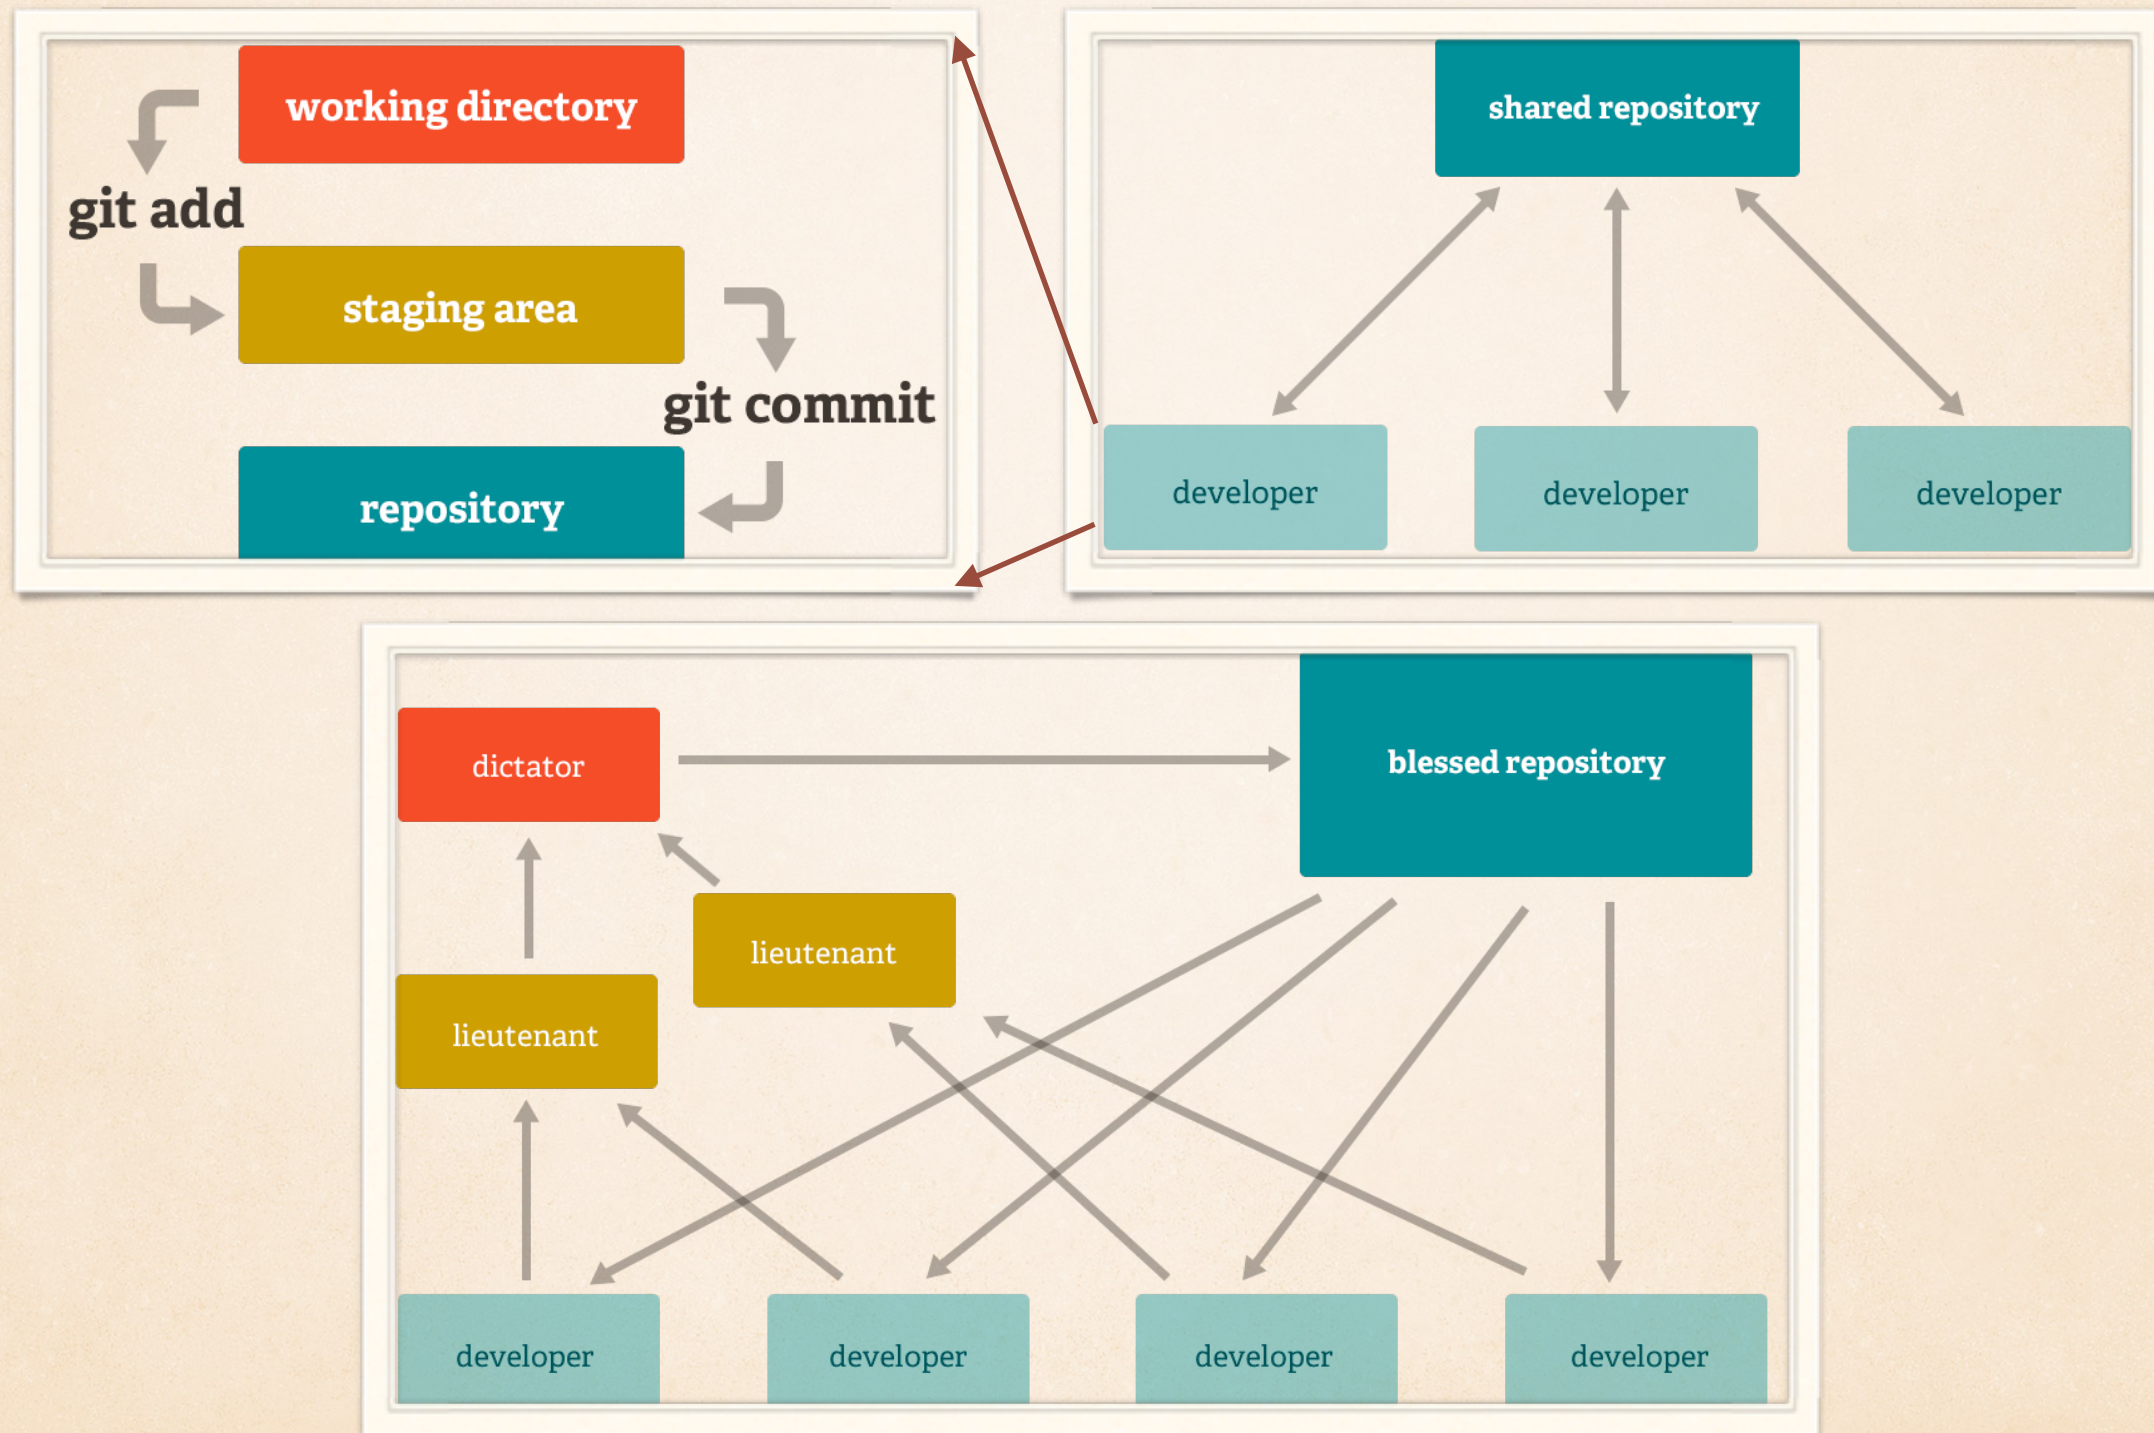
working directory

git add

staging area

git commit

repository

shared repository

developer

developer

developer

dictator

blessed repository

lieutenant

lieutenant

developer

developer

developer

developer